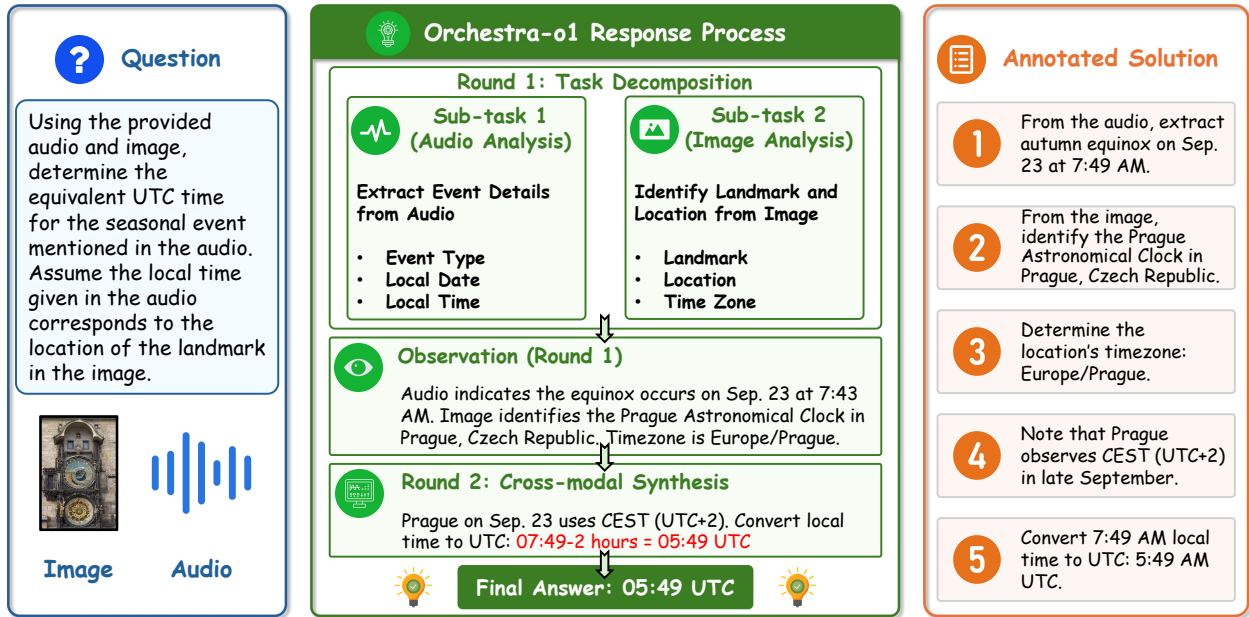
Question

Using the provided audio and image, determine the equivalent UTC time for the seasonal event mentioned in the audio. Assume the local time given in the audio corresponds to the location of the landmark in the image.

Image

Audio

Orchestra-o1 Response Process

Round 1: Task Decomposition

Sub-task 1 (Audio Analysis)

Extract Event Details from Audio

- Event Type
- Local Date
- Local Time

Sub-task 2 (Image Analysis)

Identify Landmark and Location from Image

- Landmark
- Location
- Time Zone

Observation (Round 1)

Audio indicates the equinox occurs on Sep. 23 at 7:43 AM. Image identifies the Prague Astronomical Clock in Prague, Czech Republic. Timezone is Europe/Prague.

Round 2: Cross-modal Synthesis

Prague on Sep. 23 uses CEST (UTC+2). Convert local time to UTC: 07:49-2 hours = 05:49 UTC

Final Answer: 05:49 UTC

Annotated Solution

1 From the audio, extract autumn equinox on Sep. 23 at 7:49 AM.

2 From the image, identify the Prague Astronomical Clock in Prague, Czech Republic.

3 Determine the location's timezone: Europe/Prague.

4 Note that Prague observes CEST (UTC+2) in late September.

5 Convert 7:49 AM local time to UTC: 5:49 AM UTC.